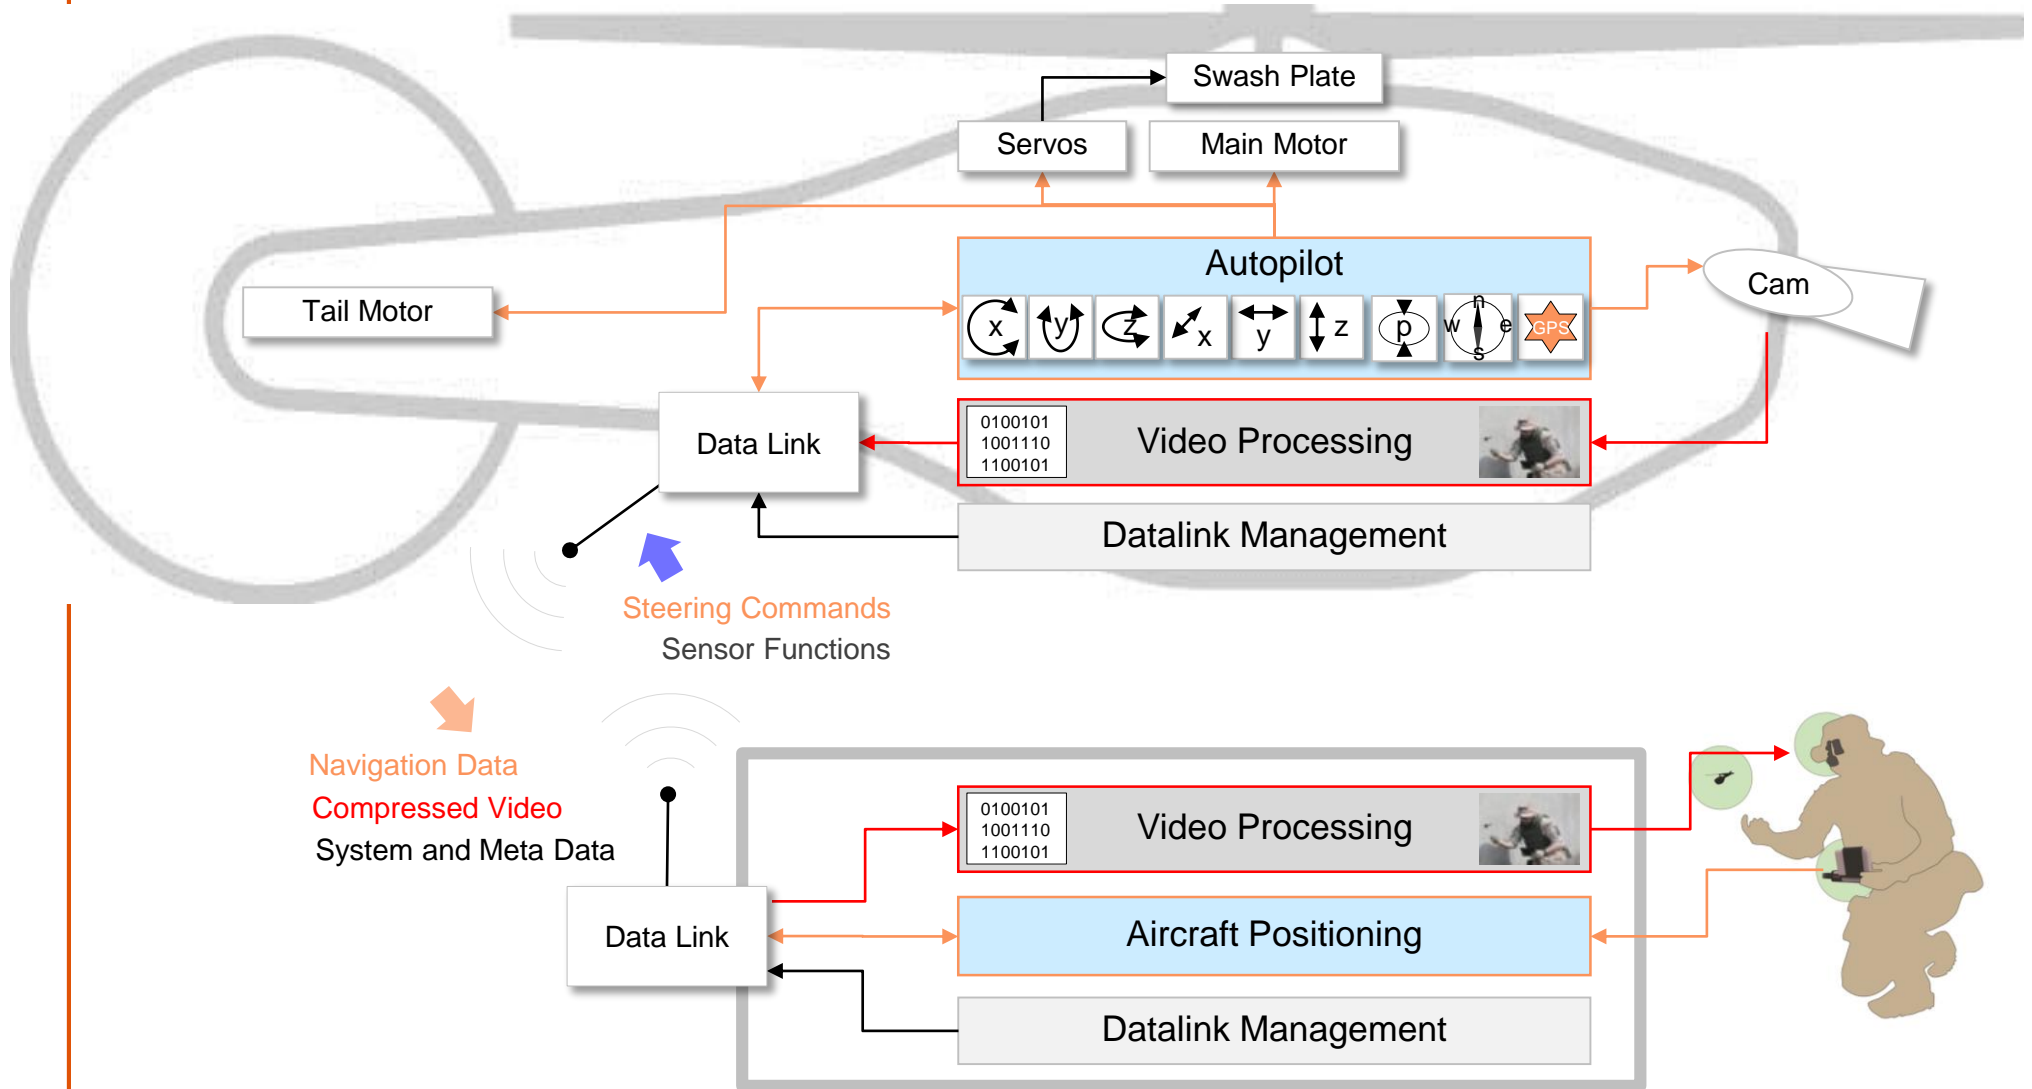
Swash Plate

Servos

Main Motor

Autopilot

x y z x y z p n w e s GPS

Tail Motor

Cam

Data Link

0100101
1001110
1100101

Video Processing

Datalink Management

Steering Commands
Sensor Functions

Navigation Data
Compressed Video
System and Meta Data

0100101
1001110
1100101

Video Processing

Data Link

Aircraft Positioning

Datalink Management